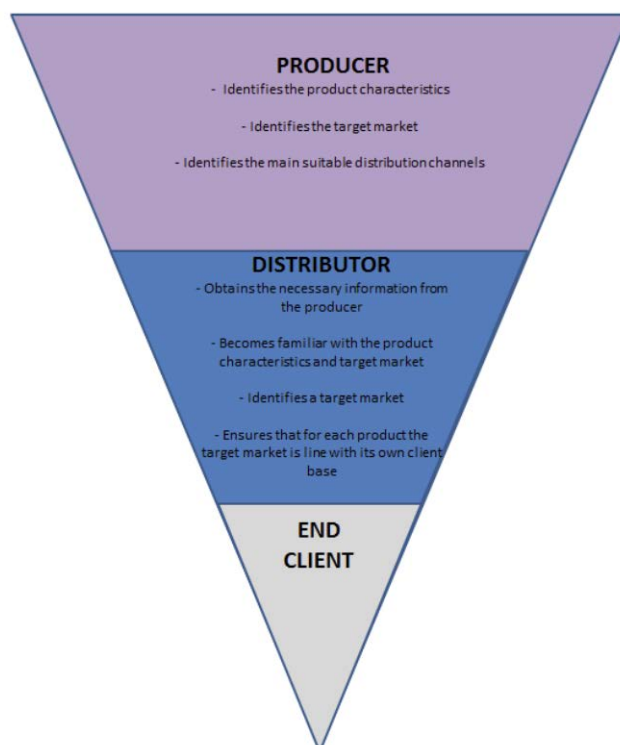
PRODUCER

- Identifies the product characteristics

- Identifies the target market

- Identifies the main suitable distribution channels

DISTRIBUTOR

- Obtains the necessary information from the producer

- Becomes familiar with the product characteristics and target market

- Identifies a target market

- Ensures that for each product the target market is line with its own client base

END CLIENT